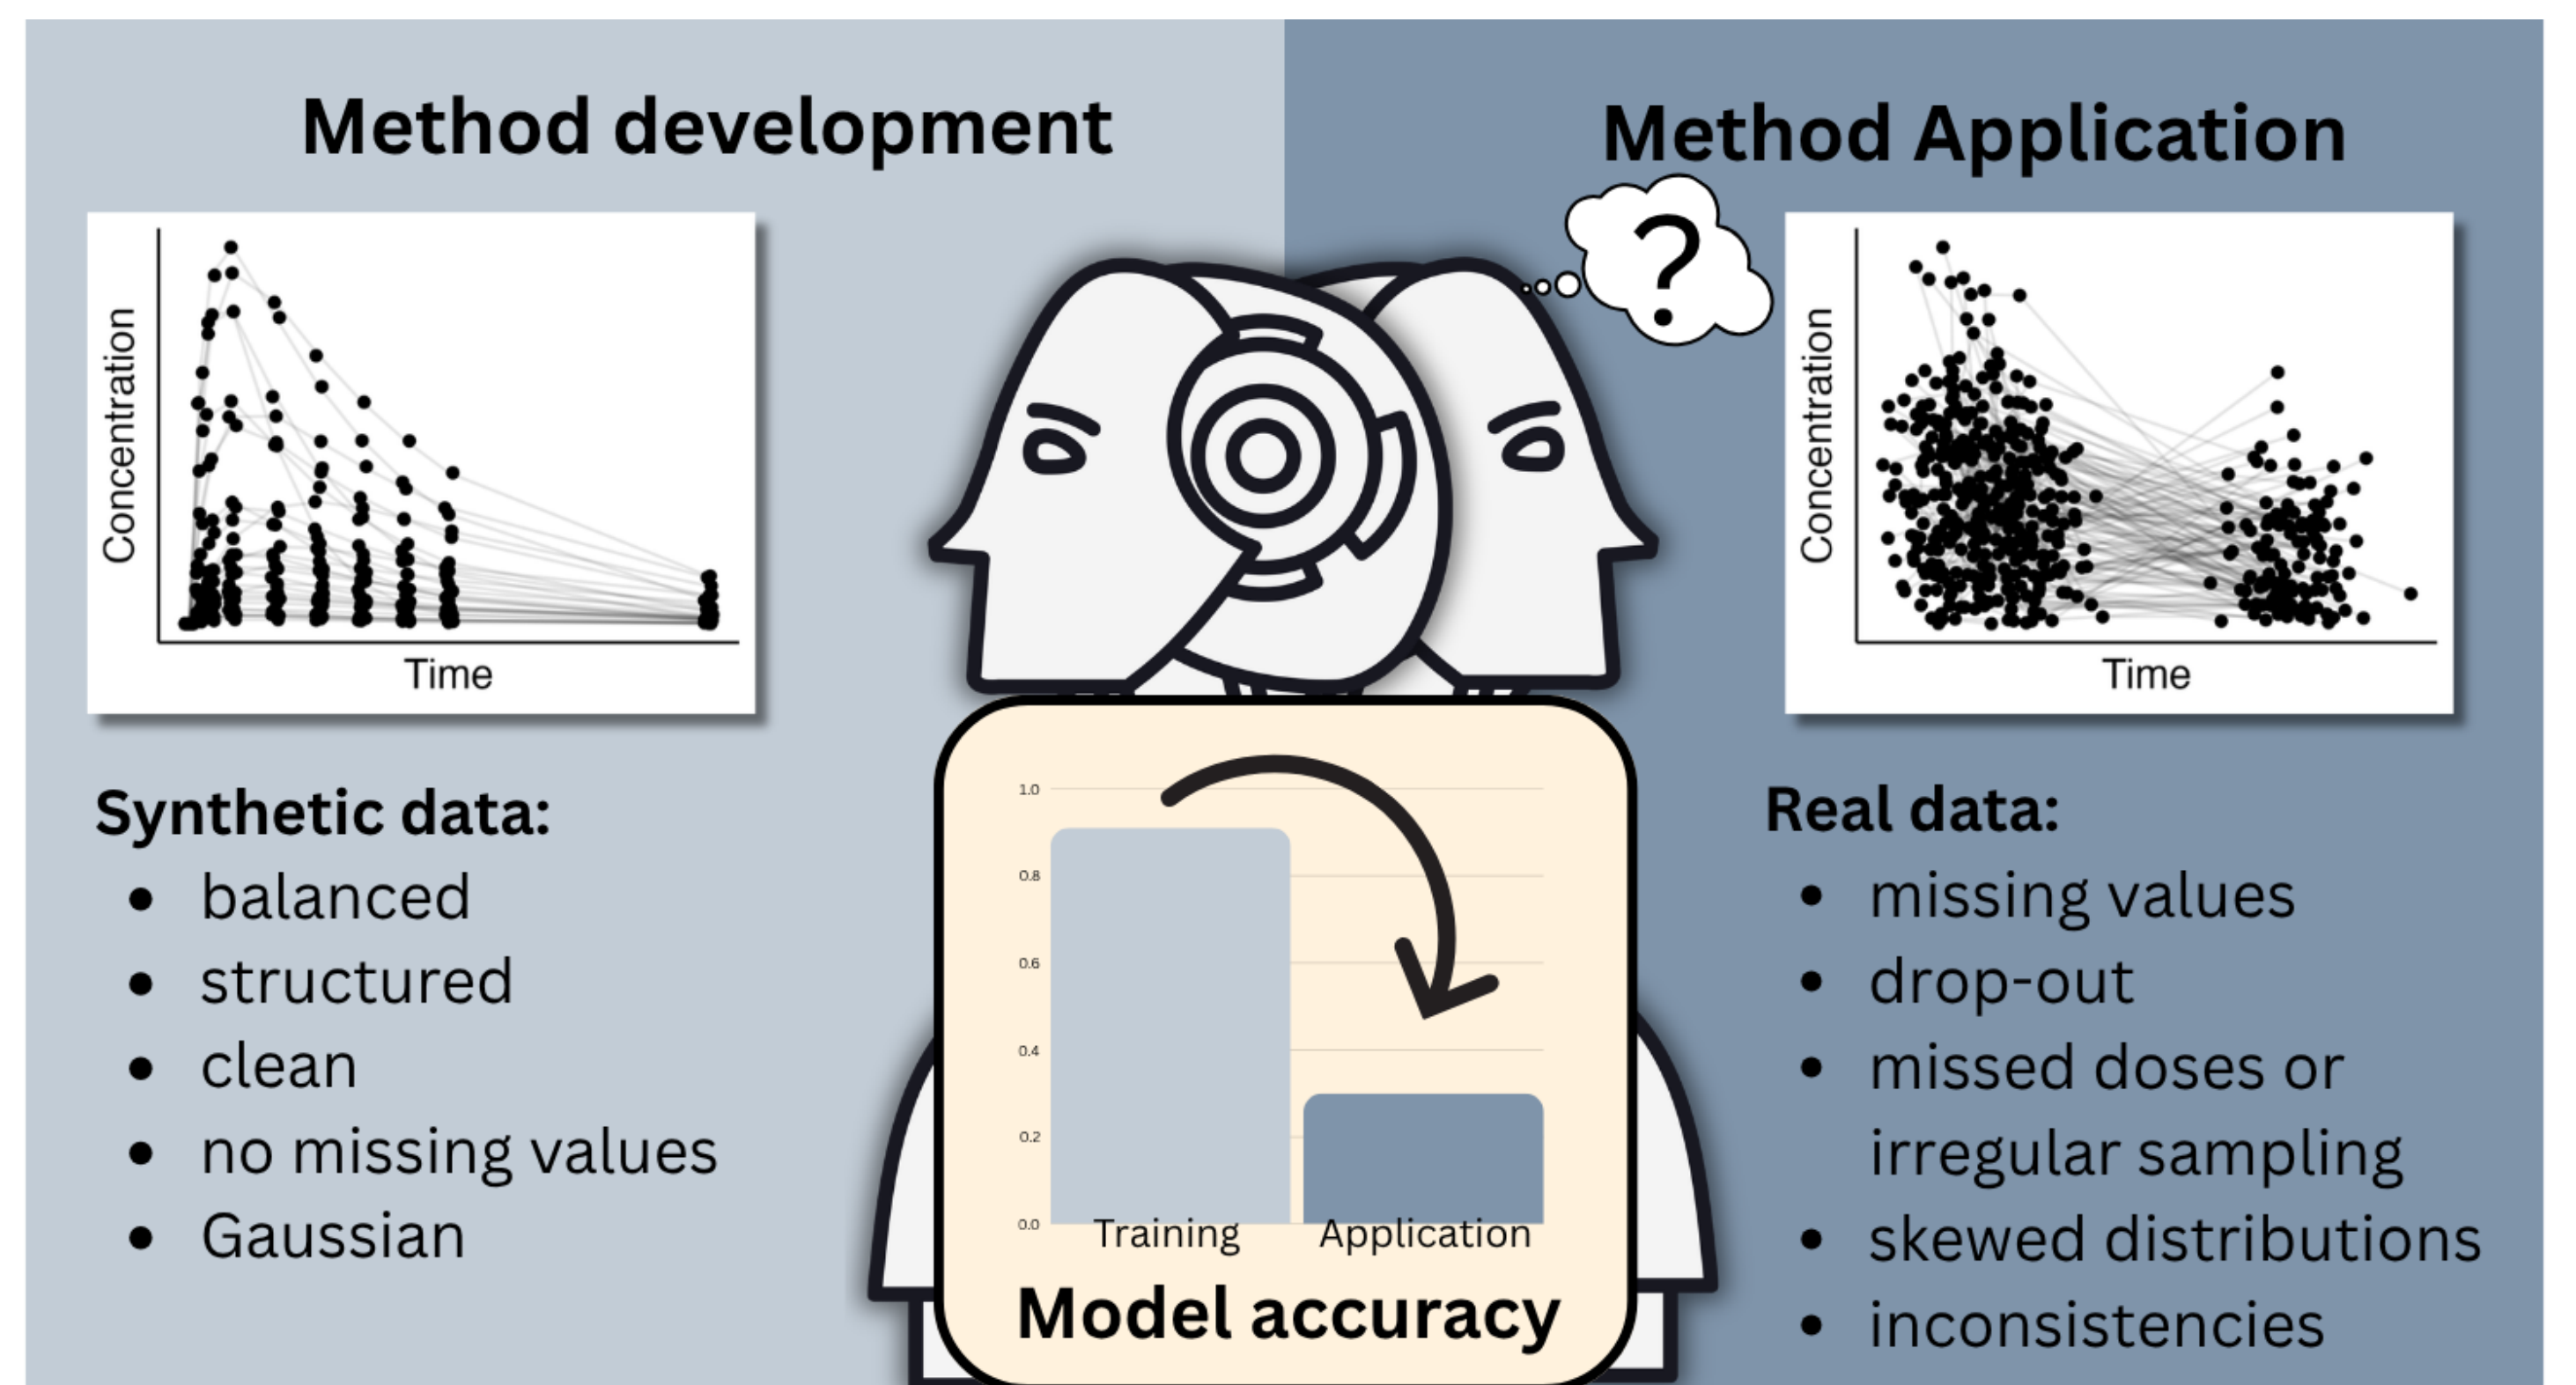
Method development

Concentration

Time

Synthetic data:
- balanced
- structured
- clean
- no missing values
- Gaussian

?

1.0
0.8
0.6
0.4
0.2
0.0
Training
Application

Model accuracy

Method Application

Concentration

Time

Real data:
- missing values
- drop-out
- missed doses or irregular sampling
- skewed distributions
- inconsistencies